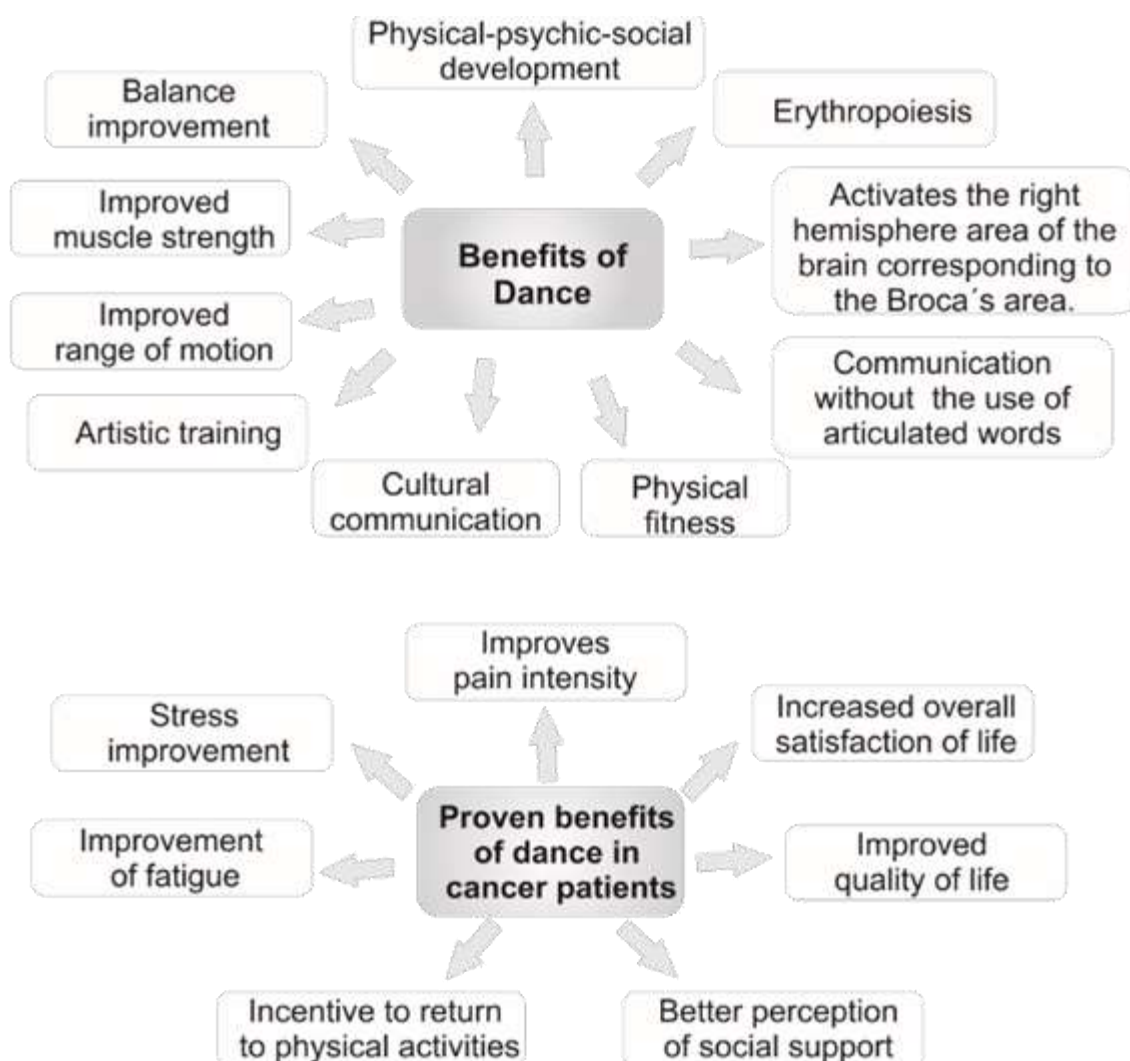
Physical-psychic-social development

Balance improvement

Erythropoiesis

Improved muscle strength

Benefits of Dance

Activates the right hemisphere area of the brain corresponding to the Broca´s area.

Improved range of motion

Communication without the use of articulated words

Artistic training

Cultural communication

Physical fitness

Improves pain intensity

Stress improvement

Increased overall satisfaction of life

Proven benefits of dance in cancer patients

Improvement of fatigue

Improved quality of life

Incentive to return to physical activities

Better perception of social support